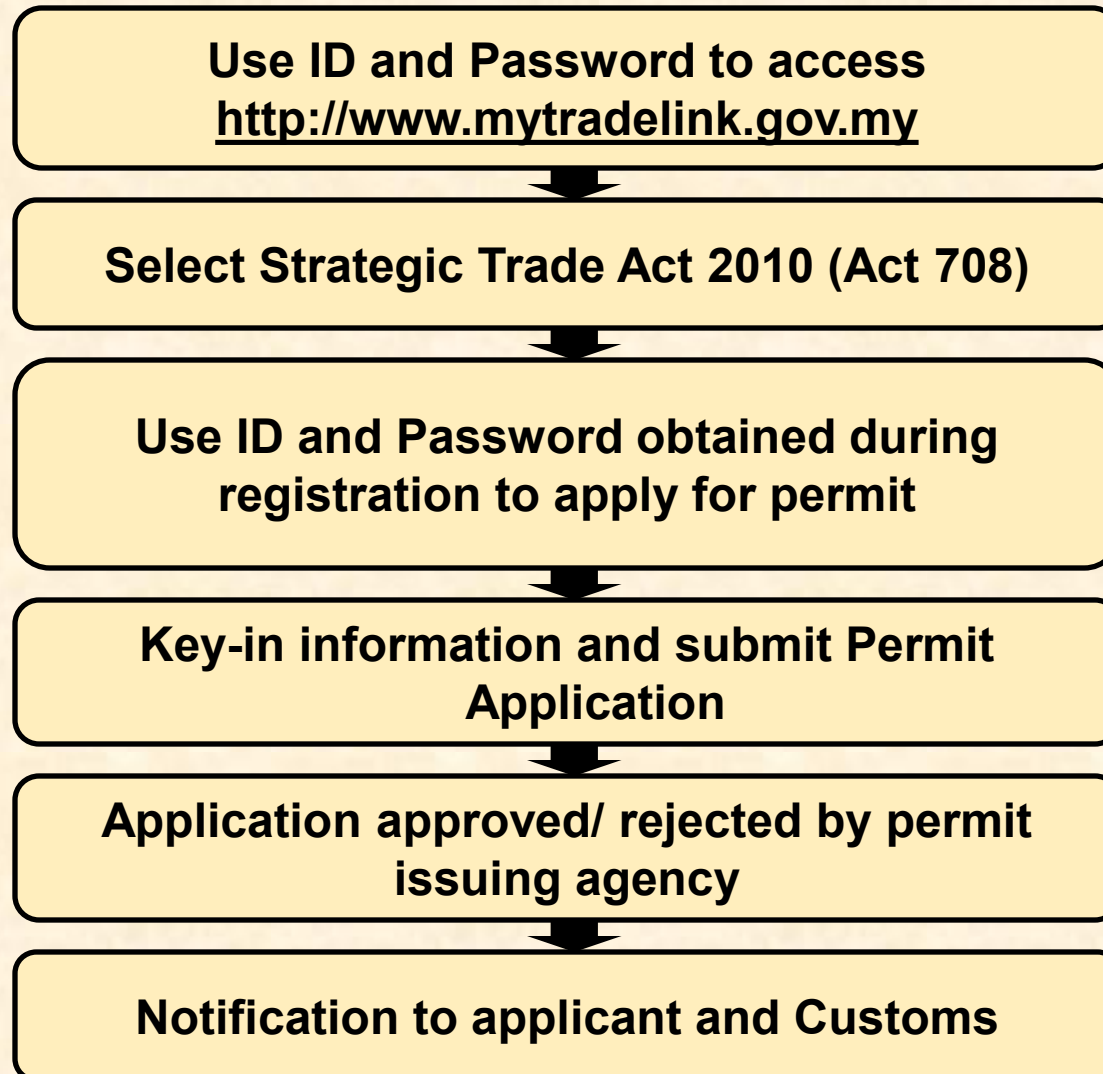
Use ID and Password to access
http://www.mytradelink.gov.my

Select Strategic Trade Act 2010 (Act 708)

Use ID and Password obtained during registration to apply for permit

Key-in information and submit Permit Application

Application approved/ rejected by permit issuing agency

Notification to applicant and Customs